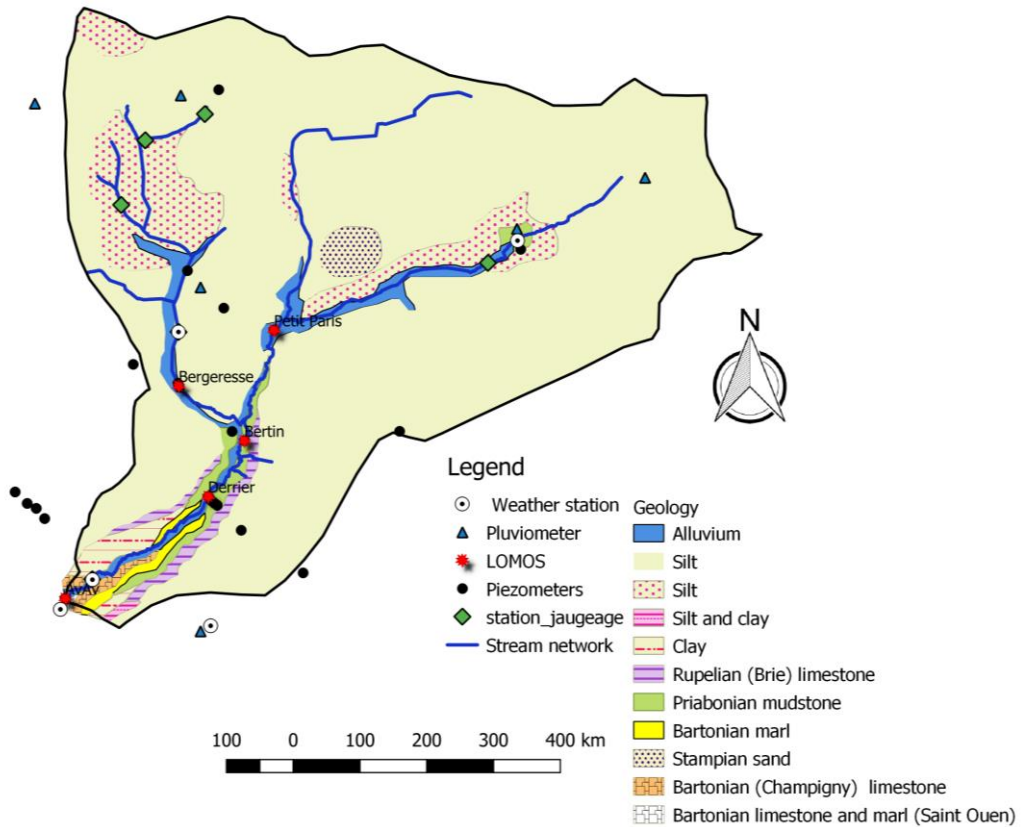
Petit Paris
Bergeresse
Bertin
Derrier
AVAV
N

Legend
Weather station
Pluviometer
LOMOS
Piezometers
station_jaugeage
Stream network

Geology
Alluvium
Silt
Silt
Silt and clay
Clay
Rupelian (Brie) limestone
Priabonian mudstone
Bartonian marl
Stampian sand
Bartonian (Champigny) limestone
Bartonian limestone and marl (Saint Ouen)

100 0 100 200 300 400 km